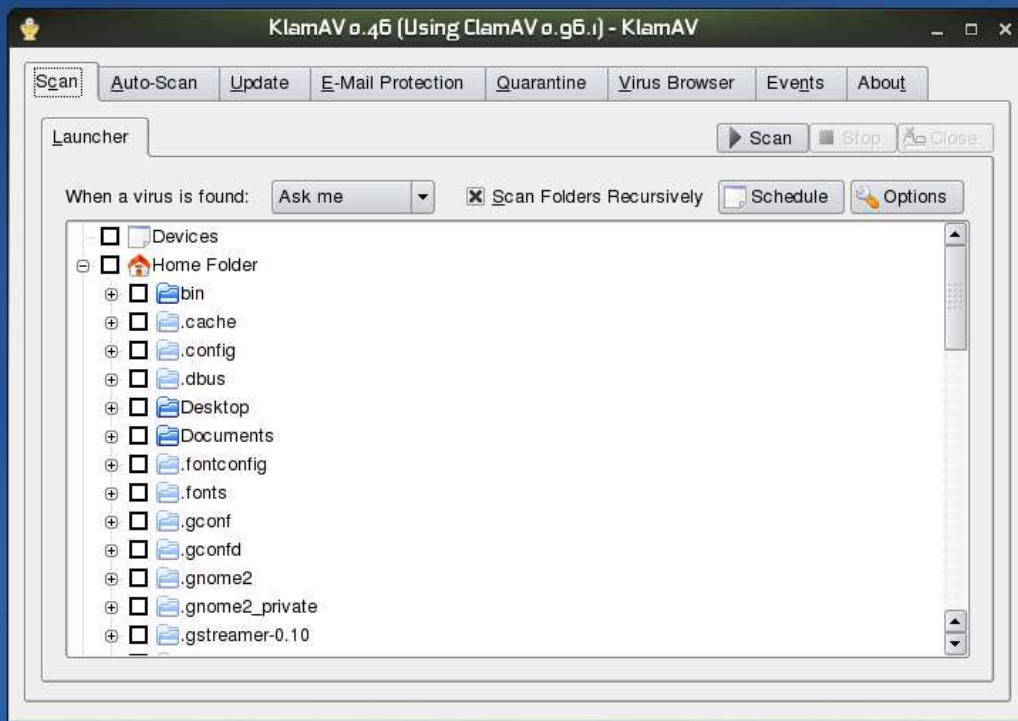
KlamAV 0.46 (Using ClamAV 0.96.1) - KlamAV

Scan | Auto-Scan | Update | E-Mail Protection | Quarantine | Virus Browser | Events | About

Launcher

Scan | Stop | Close

When a virus is found: Ask me

Scan Folders Recursively | Schedule | Options

Devices
Home Folder
bin
.cache
.config
.dbus
Desktop
Documents
.fontconfig
.fonts
.gconf
.gconfd
.gnome2
.gnome2_private
.gstreamer-0.10